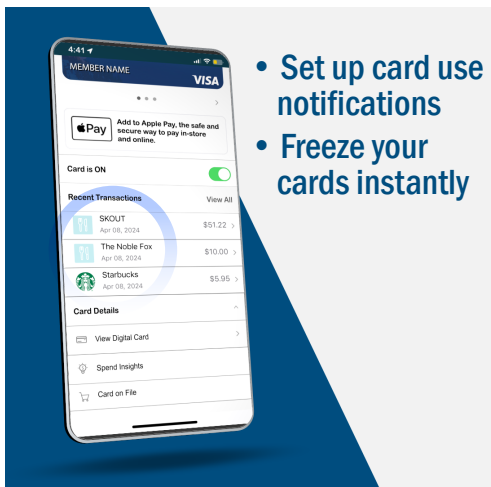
4:41

MEMBER NAME

VISA

Pay

Add to Apple Pay, the safe and secure way to pay in-store and online.

Card is ON

Recent Transactions

View All

SKOUT

Apr 08, 2024

$51.22

The Noble Fox

Apr 08, 2024

$10.00

Starbucks

Apr 08, 2024

$5.95

Card Details

View Digital Card

Spend Insights

Card on File

• Set up card use notifications

• Freeze your cards instantly